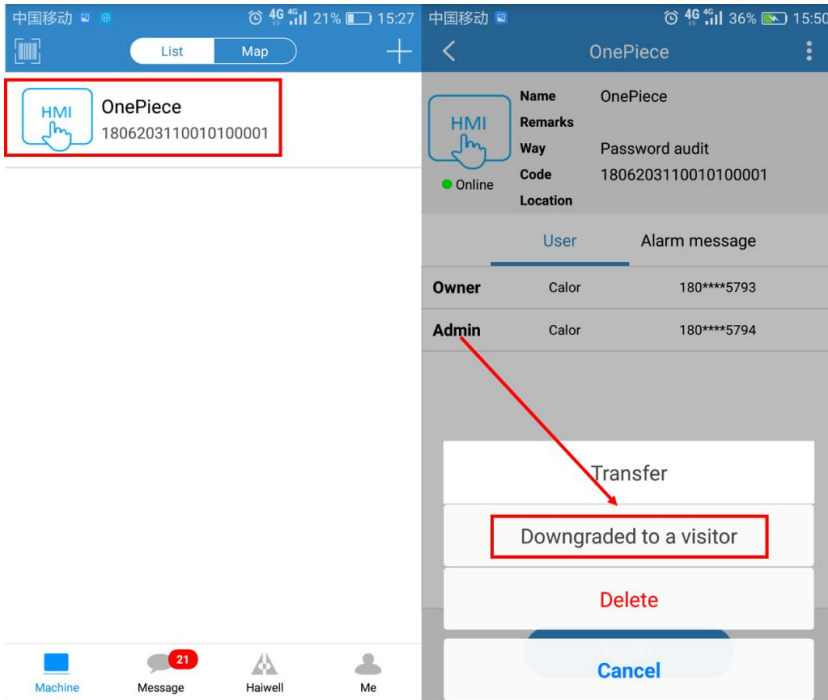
中国移动 21% 15:27

List Map

HMI

OnePiece
1806203110010100001

Machine
21
Message
Haiwell
Me

中国移动 36% 15:50

OnePiece

HMI
Online

| Name | OnePiece |
|---|---|
| Remarks | |
| Way | Password audit |
| Code | 1806203110010100001 |
| Location | |

User Alarm message

| Owner | Calor | 180****5793 |
|---|---|---|
| Admin | Calor | 180****5794 |

Transfer

Downgraded to a visitor

Delete

Cancel